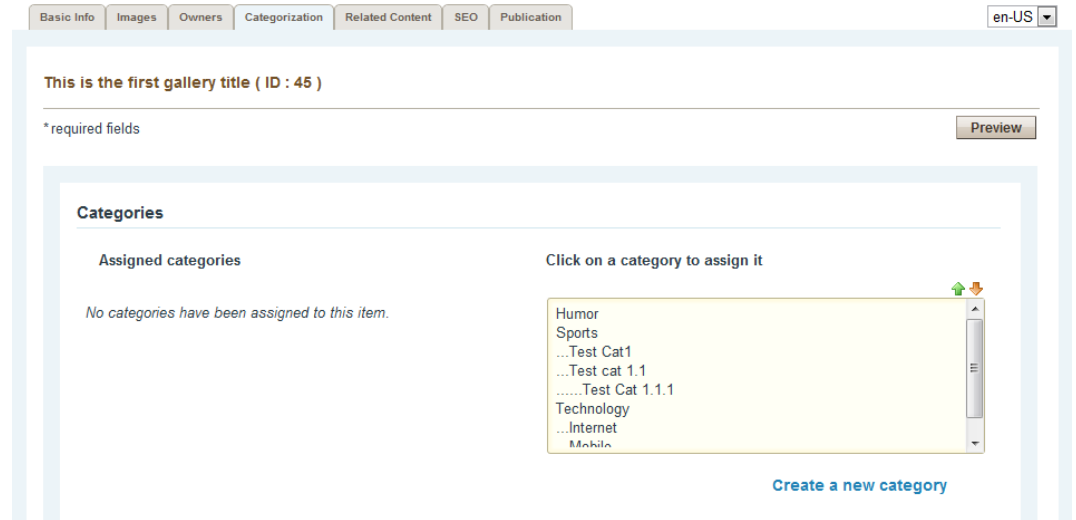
Basic Info | Images | Owners | Categorization | Related Content | SEO | Publication

en-US

This is the first gallery title ( ID : 45 )

* required fields

Preview

Categories

Assigned categories

No categories have been assigned to this item.

Click on a category to assign it

Humor
Sports
...Test Cat1
...Test cat 1.1
......Test Cat 1.1.1
Technology
...Internet
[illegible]

Create a new category